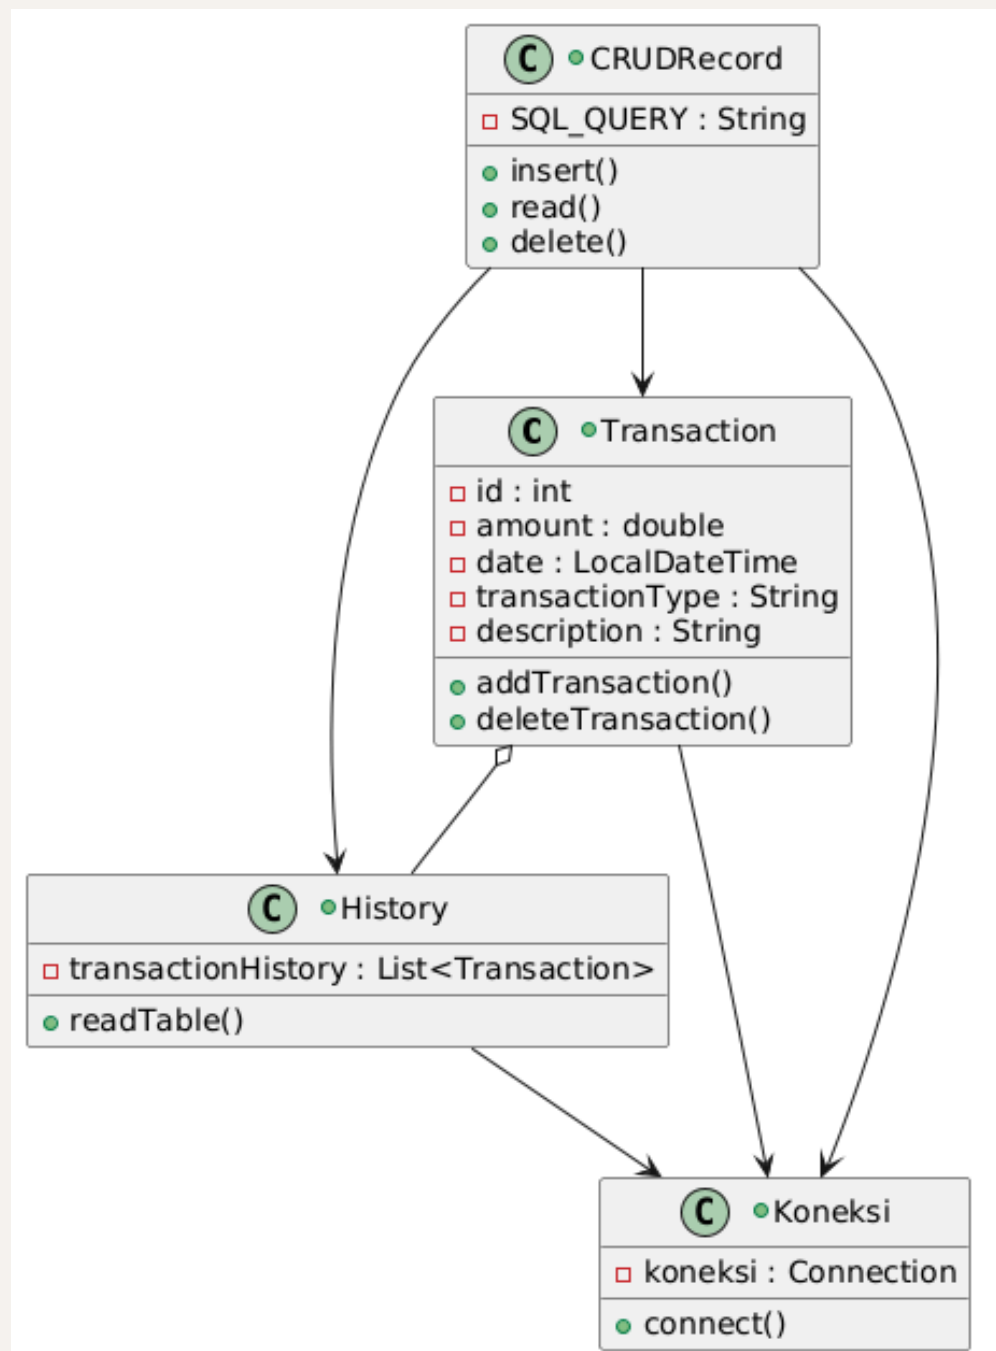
C CRUDRecord
SQL_QUERY : String
insert()
read()
delete()

C Transaction
id : int
amount : double
date : LocalDateTime
transactionType : String
description : String
addTransaction()
deleteTransaction()

C History
transactionHistory : List<Transaction>
readTable()

C Koneksi
koneksi : Connection
connect()